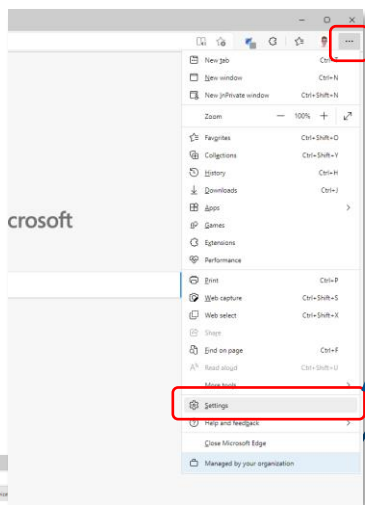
...

New tab Ctrl+T
New window Ctrl+N
New InPrivate window Ctrl+Shift+N

Zoom — 100% +

Favorites Ctrl+Shift+O
Collections Ctrl+Shift+Y
History Ctrl+H
Downloads Ctrl+J
Apps
Games
Extensions
Performance

Print Ctrl+P
Web capture Ctrl+Shift+S
Web select Ctrl+Shift+X
Share
Find on page Ctrl+F
Read aloud Ctrl+Shift+U
More tools

Settings
Help and feedback

Close Microsoft Edge

Managed by your organization

icrosoft